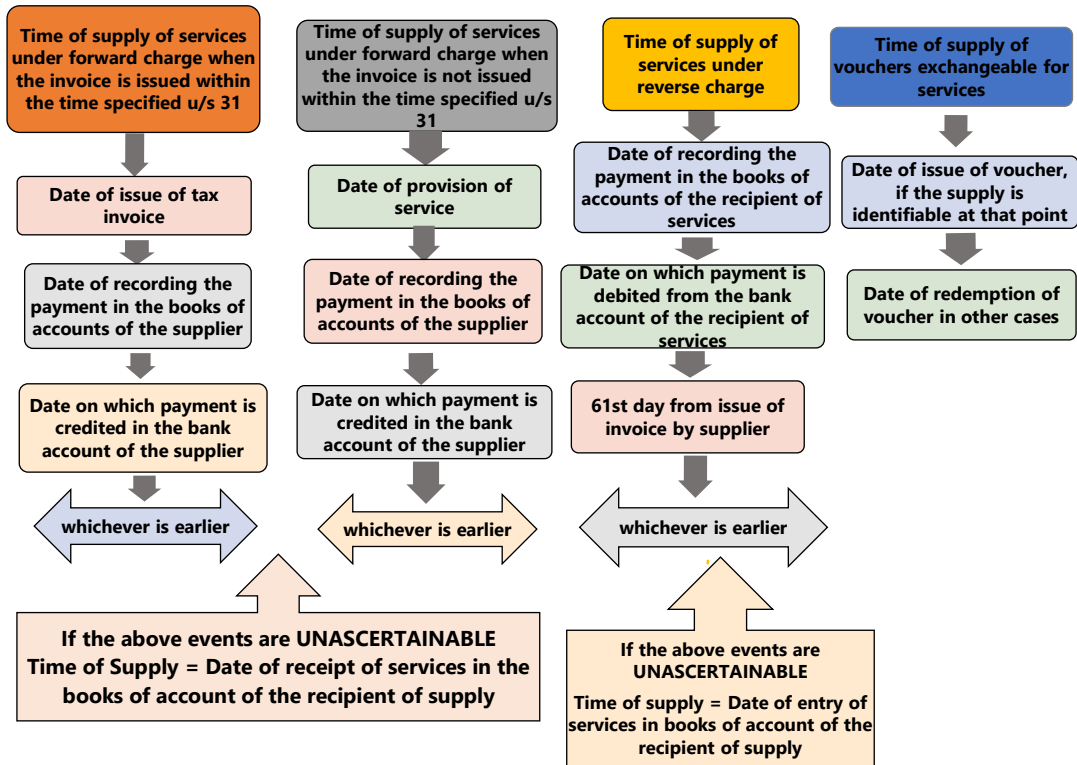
Time of supply of services under forward charge when the invoice is issued within the time specified u/s 31

Date of issue of tax invoice

Date of recording the payment in the books of accounts of the supplier

Date on which payment is credited in the bank account of the supplier

whichever is earlier

Time of supply of services under forward charge when the invoice is not issued within the time specified u/s 31

Date of provision of service

Date of recording the payment in the books of accounts of the supplier

Date on which payment is credited in the bank account of the supplier

whichever is earlier

If the above events are UNASCERTAINABLE
Time of Supply = Date of receipt of services in the books of account of the recipient of supply

Time of supply of services under reverse charge

Date of recording the payment in the books of accounts of the recipient of services

Date on which payment is debited from the bank account of the recipient of services

61st day from issue of invoice by supplier

whichever is earlier

If the above events are UNASCERTAINABLE

Time of supply = Date of entry of services in books of account of the recipient of supply

Time of supply of vouchers exchangeable for services

Date of issue of voucher, if the supply is identifiable at that point

Date of redemption of voucher in other cases